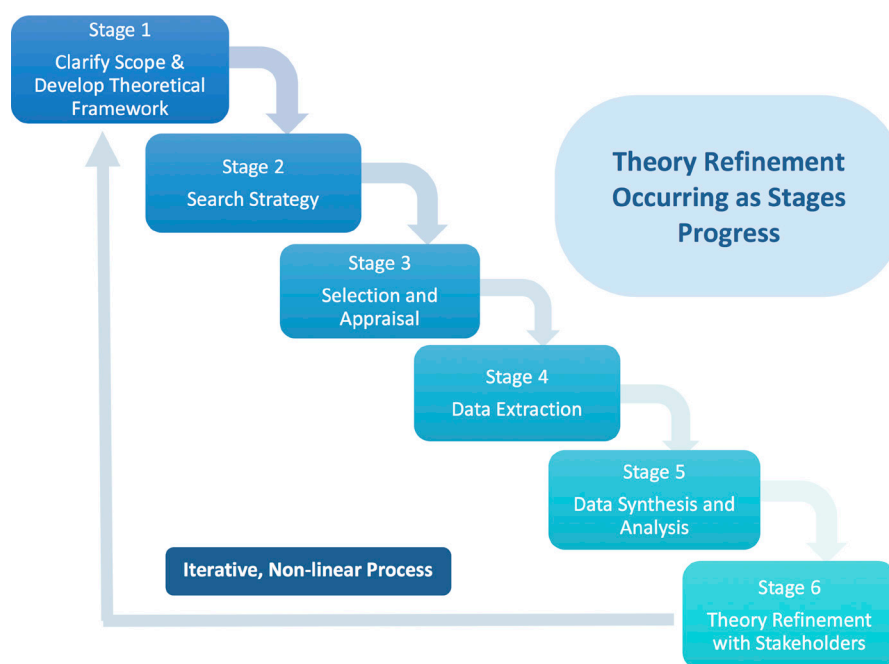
Stage 1
Clarify Scope & Develop Theoretical Framework

Stage 2
Search Strategy

Stage 3
Selection and Appraisal

Stage 4
Data Extraction

Stage 5
Data Synthesis and Analysis

Stage 6
Theory Refinement with Stakeholders

Theory Refinement Occurring as Stages Progress

Iterative, Non-linear Process